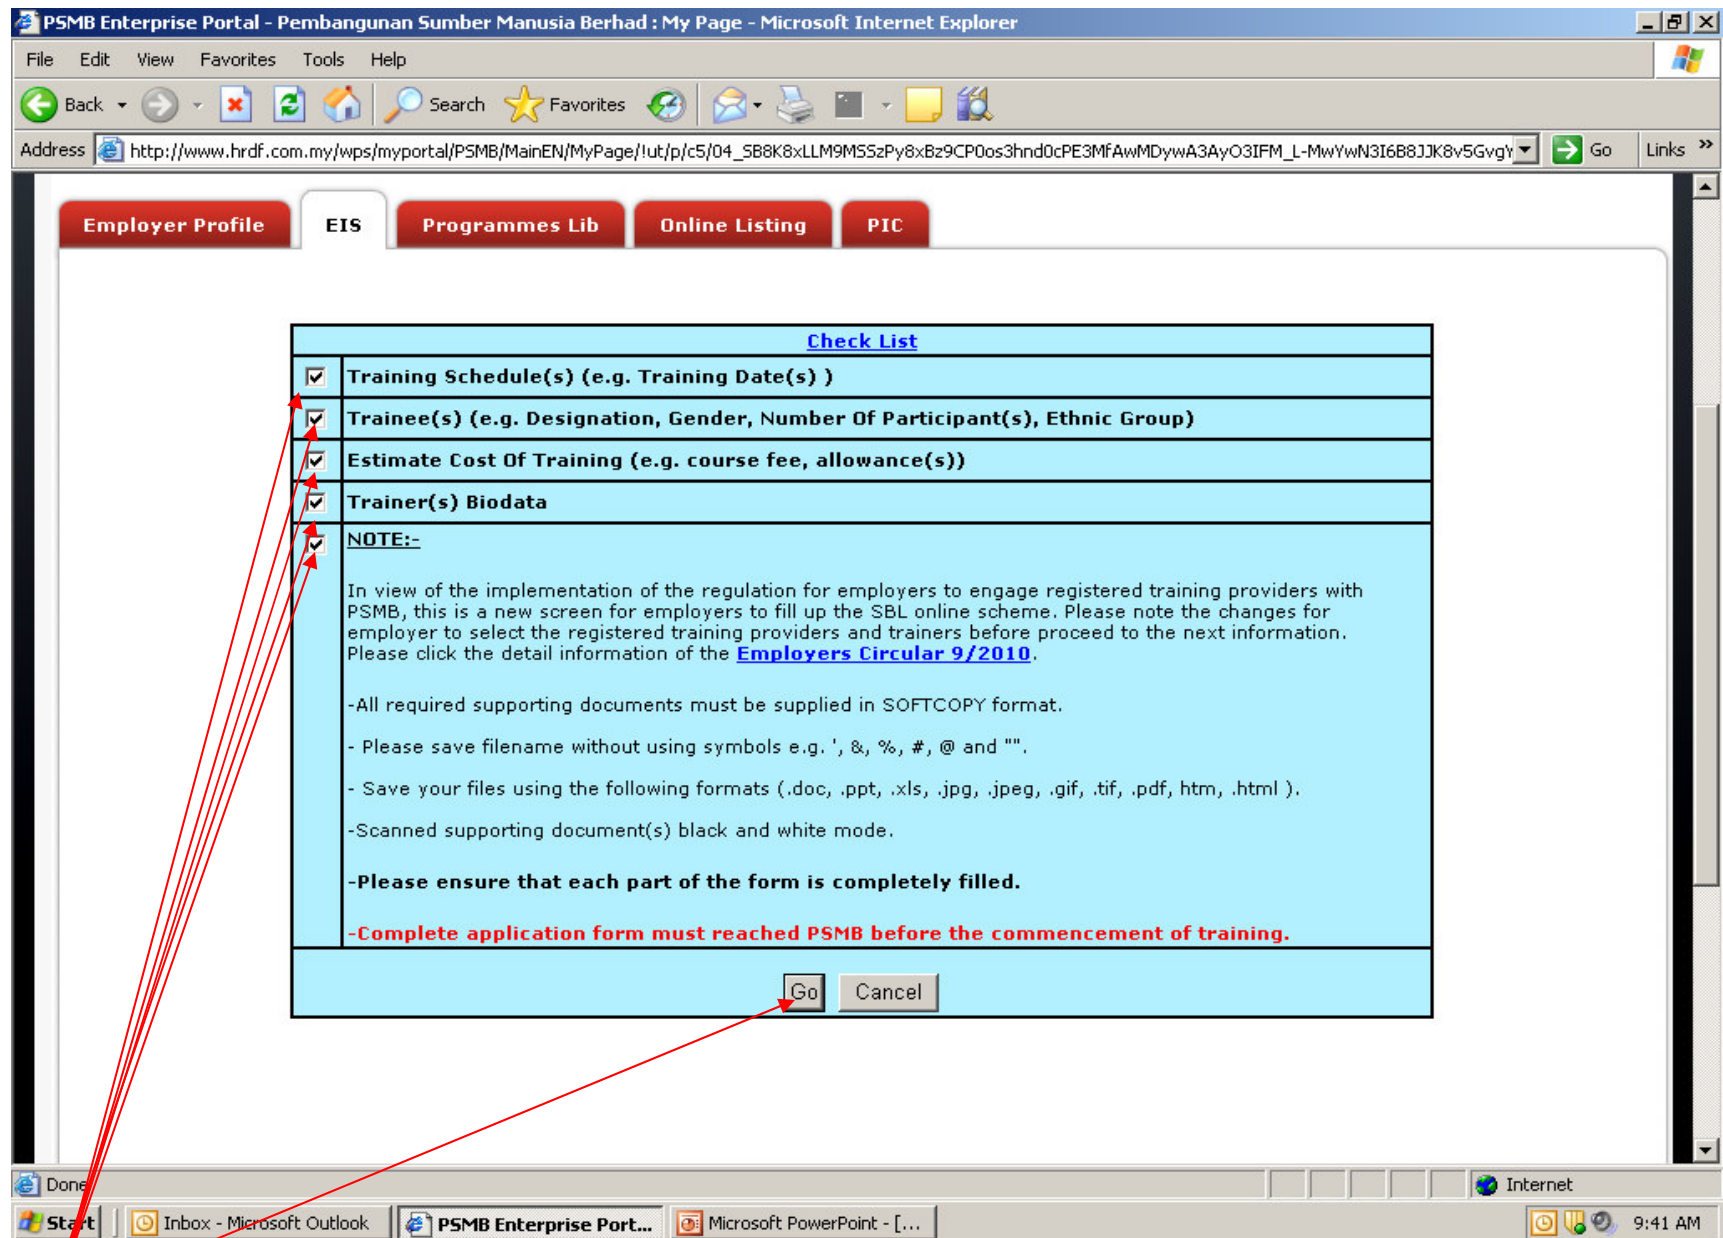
PSMB Enterprise Portal - Pembangunan Sumber Manusia Berhad : My Page - Microsoft Internet Explorer

File Edit View Favorites Tools Help

Back Search Favorites

Address http://www.hrdf.com.my/wps/myportal/PSMB/MainEN/MyPage/!ut/p/c5/04_SB8K8xLLM9MSSzPy8xBz9CP0os3hnd0cPE3MfAwMDywA3AyO3IFM_L-MwYwN3I6B8JJK8v5GvgY Go Links

Employer Profile EIS Programmes Lib Online Listing PIC

Check List

Training Schedule(s) (e.g. Training Date(s) )

Trainee(s) (e.g. Designation, Gender, Number Of Participant(s), Ethnic Group)

Estimate Cost Of Training (e.g. course fee, allowance(s))

Trainer(s) Biodata

NOTE:-

In view of the implementation of the regulation for employers to engage registered training providers with PSMB, this is a new screen for employers to fill up the SBL online scheme. Please note the changes for employer to select the registered training providers and trainers before proceed to the next information. Please click the detail information of the Employers Circular 9/2010.

-All required supporting documents must be supplied in SOFTCOPY format.

- Please save filename without using symbols e.g. ', &, %, #, @ and "".

- Save your files using the following formats (.doc, .ppt, .xls, .jpg, .jpeg, .gif, .tif, .pdf, htm, .html ).

-Scanned supporting document(s) black and white mode.

-Please ensure that each part of the form is completely filled.

-Complete application form must reached PSMB before the commencement of training.

Go Cancel

Done Internet

Start Inbox - Microsoft Outlook PSMB Enterprise Port... Microsoft PowerPoint - [... 9:41 AM